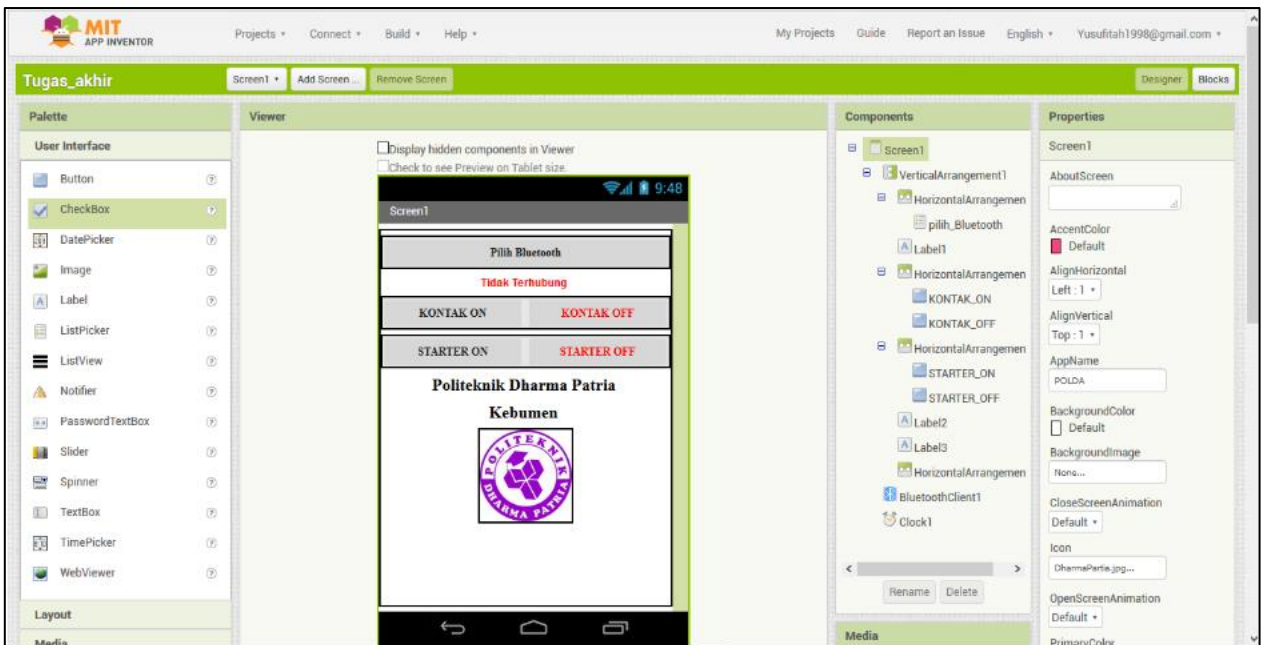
MIT APP INVENTOR

Projects ▾ Connect ▾ Build ▾ Help ▾

My Projects Guide Report an Issue English ▾ Yusufitah1998@gmail.com ▾

Tugas_akhir

Screen1 ▾ Add Screen ... Remove Screen

Designer Blocks

Palette

User Interface

Button

CheckBox

DatePicker

Image

Label

ListPicker

ListView

Notifier

PasswordTextBox

Slider

Spinner

TextBox

TimePicker

WebViewer

Layout

Media

Viewer

Display hidden components in Viewer

Check to see Preview on Tablet size.

9:48

Screen1

Pilih Bluetooth

Tidak Terhubung

KONTAK ON

KONTAK OFF

STARTER ON

STARTER OFF

Politeknik Dharma Patria

Kebumen

POLITEKNIK DHARMA PATRIA

Components

Screen1

VerticalArrangement1

HorizontalArrangemen

pilih_Bluetooth

Label1

HorizontalArrangemen

KONTAK_ON

KONTAK_OFF

HorizontalArrangemen

STARTER_ON

STARTER_OFF

Label2

Label3

HorizontalArrangemen

BluetoothClient1

Clock1

Rename Delete

Media

Properties

Screen1

AboutScreen

AccentColor

Default

AlignHorizontal

Left : 1 ▾

AlignVertical

Top : 1 ▾

AppName

POLDA

BackgroundColor

Default

BackgroundImage

None...

CloseScreenAnimation

Default ▾

Icon

DharmaPatria.jpg...

OpenScreenAnimation

Default ▾

PrimaryColor